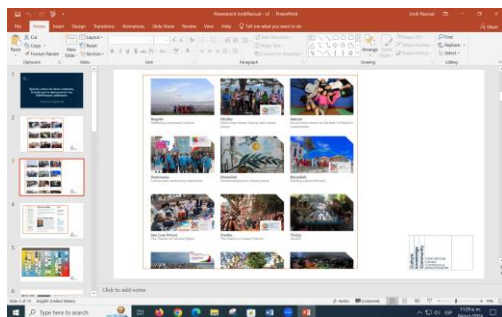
Powerpoint Ironi Rascal - v2 - PowerPoint

File Home Insert Design Transitions Animations Slide Show Review View Help Tell me what you want to do

Share

Cut
Copy
Format Painter
Paste
Clipboard

New Slide
Layout
Reset
Section
Slides

Font

Paragraph

Arrange
Quick Styles
Shape Fill
Shape Outline
Shape Effects
Drawing

Find
Replace
Select
Editing

1
2
3
4
5

Bogotá
Buenos Aires
Beirut
Amsterdam
Jerusalem
Barcelona
Jenin
Dubai
Tbilisi

Culture Leadership
International Cultural Leadership

Click to add notes

Slide 3 of 18 English (United States)

Notes Comments

Type here to search